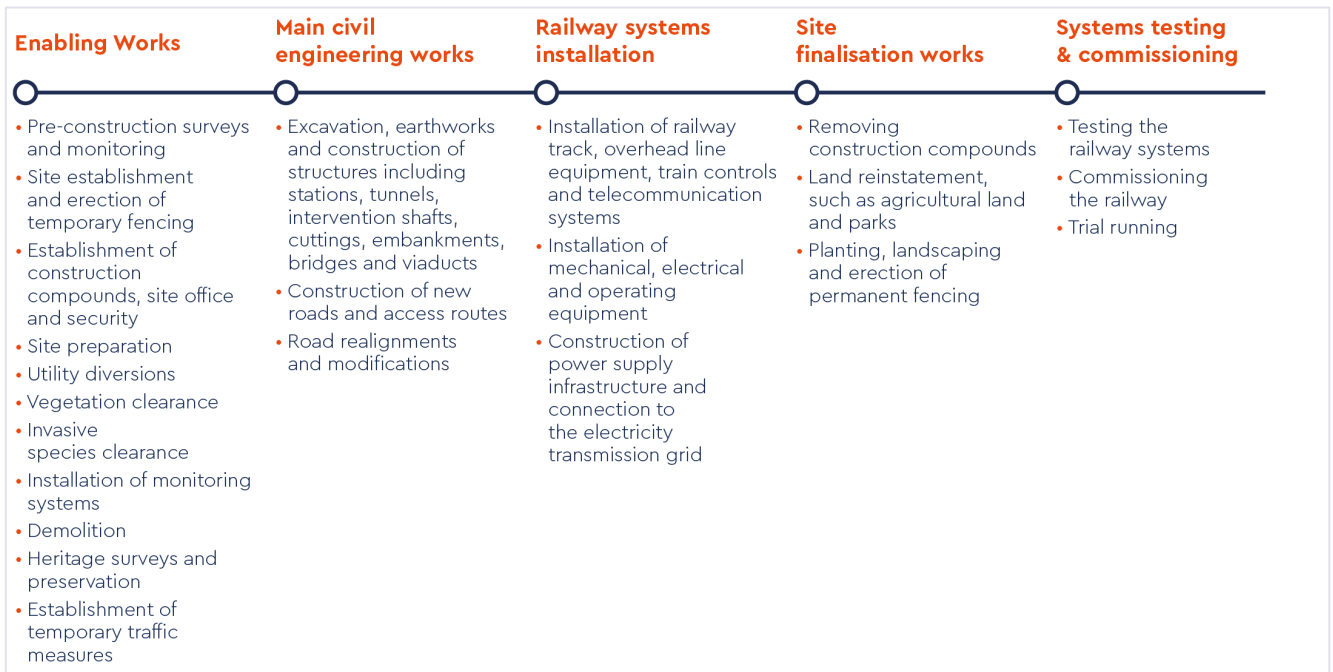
Enabling Works

• Pre-construction surveys and monitoring
• Site establishment and erection of temporary fencing
• Establishment of construction compounds, site office and security
• Site preparation
• Utility diversions
• Vegetation clearance
• Invasive species clearance
• Installation of monitoring systems
• Demolition
• Heritage surveys and preservation
• Establishment of temporary traffic measures

Main civil engineering works

• Excavation, earthworks and construction of structures including stations, tunnels, intervention shafts, cuttings, embankments, bridges and viaducts
• Construction of new roads and access routes
• Road realignments and modifications

Railway systems installation

• Installation of railway track, overhead line equipment, train controls and telecommunication systems
• Installation of mechanical, electrical and operating equipment
• Construction of power supply infrastructure and connection to the electricity transmission grid

Site finalisation works

• Removing construction compounds
• Land reinstatement, such as agricultural land and parks
• Planting, landscaping and erection of permanent fencing

Systems testing & commissioning

• Testing the railway systems
• Commissioning the railway
• Trial running